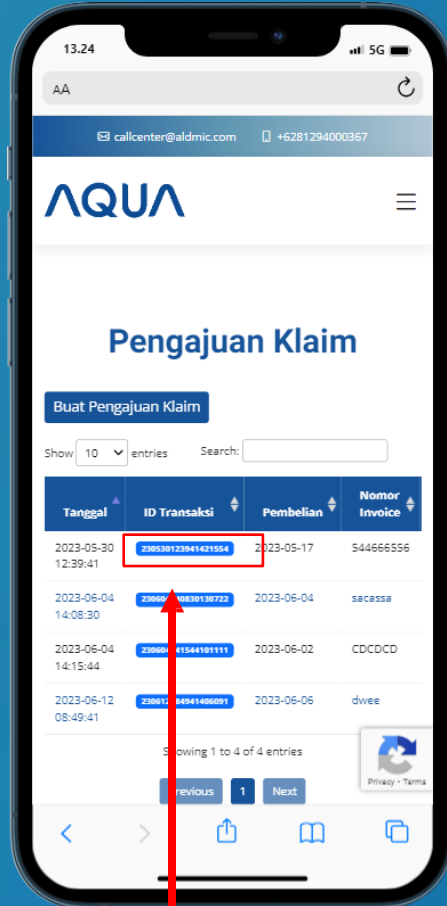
13.24

5G

AA

callcenter@aldmic.com +6281294000367

AQUA

Pengajuan Klaim

Buat Pengajuan Klaim

Show 10 entries Search:

| Tanggal | ID Transaksi | Pembelian | Nomor Invoice |
|---|---|---|---|
| 2023-05-30 12:39:41 | 230530123941421554 | 2023-05-17 | 544666556 |
| 2023-06-04 14:08:30 | 23060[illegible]0830130722 | 2023-06-04 | sacassa |
| 2023-06-04 14:15:44 | 230604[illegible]1544101111 | 2023-06-02 | CDCDCD |
| 2023-06-12 08:49:41 | 230612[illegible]4941406091 | 2023-06-06 | dwee |

Showing 1 to 4 of 4 entries

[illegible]revious 1 Next

Privacy - Terms